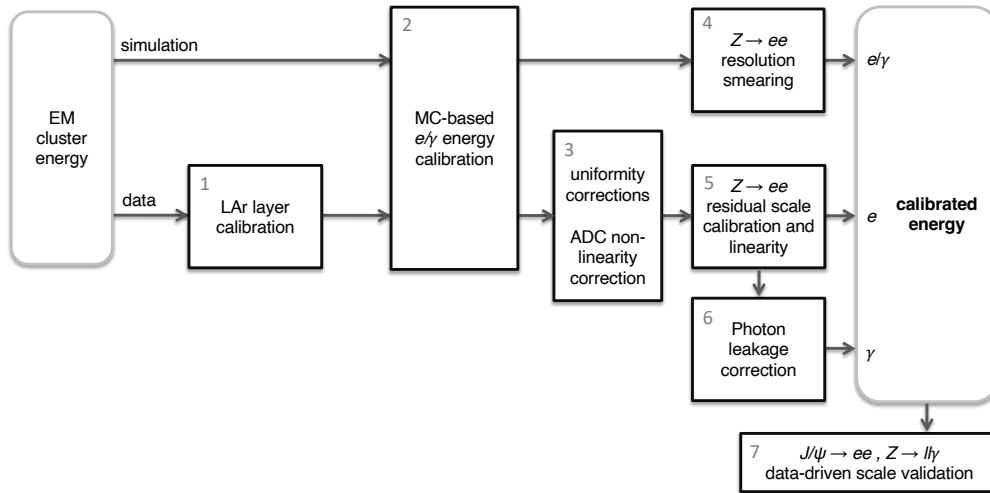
EM cluster energy

simulation

data

1 LAr layer calibration

2 MC-based $e/\gamma$ energy calibration

3 uniformity corrections

ADC non-linearity correction

4 $Z \rightarrow ee$ resolution smearing

5 $Z \rightarrow ee$ residual scale calibration and linearity

6 Photon leakage correction

$e/\gamma$

$e$

$\gamma$

calibrated energy

7 $J/\psi \rightarrow ee$ , $Z \rightarrow ll\gamma$ data-driven scale validation